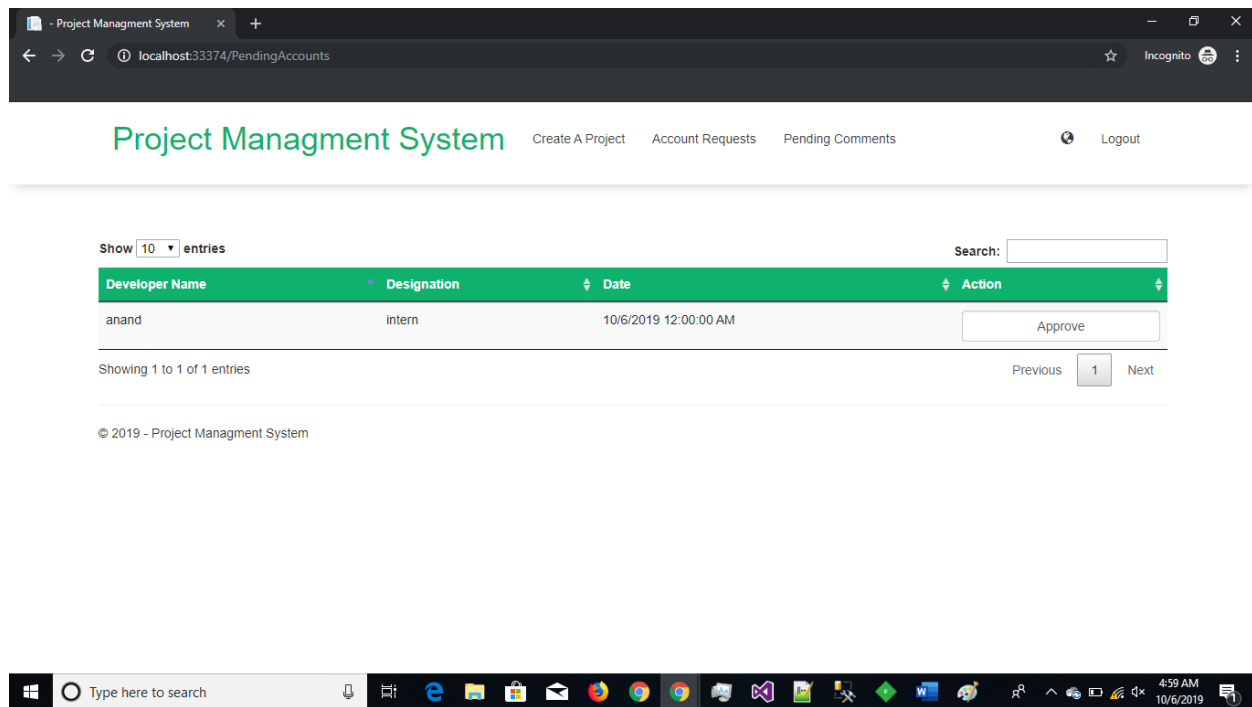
- Project Managment System

localhost:33374/PendingAccounts

Incognito

Project Managment System

Create A Project

Account Requests

Pending Comments

Logout

Show 10 entries

Search:

| Developer Name | Designation | Date | Action |
|---|---|---|---|
| anand | intern | 10/6/2019 12:00:00 AM | Approve |

Showing 1 to 1 of 1 entries

Previous 1 Next

© 2019 - Project Managment System

Type here to search

4:59 AM
10/6/2019